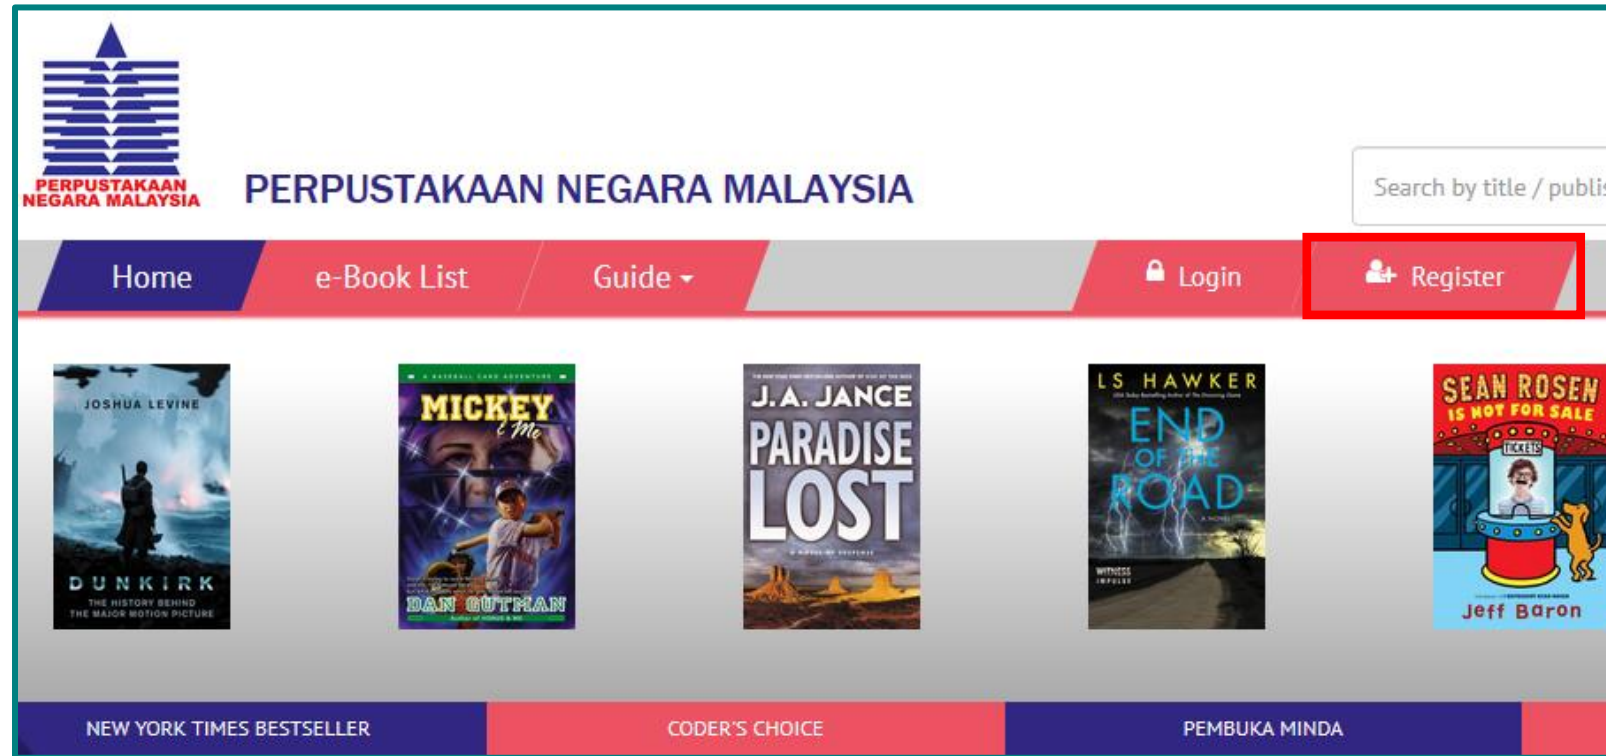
PERPUSTAKAAN NEGARA MALAYSIA

PERPUSTAKAAN NEGARA MALAYSIA

Search by title / publi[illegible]

Home
e-Book List
Guide
Login
Register

JOSHUA LEVINE
DUNKIRK
THE HISTORY BEHIND THE MAJOR MOTION PICTURE

A BASEBALL CARD ADVENTURE
MICKEY & Me
DAN GUTMAN

J.A. JANCE
PARADISE LOST

LS HAWKER
END OF THE ROAD
A NOVEL
WITNESS IMPULSE

SEAN ROSEN IS NOT FOR SALE
TICKETS
Jeff Baron

NEW YORK TIMES BESTSELLER
CODER'S CHOICE
PEMBUKA MINDA